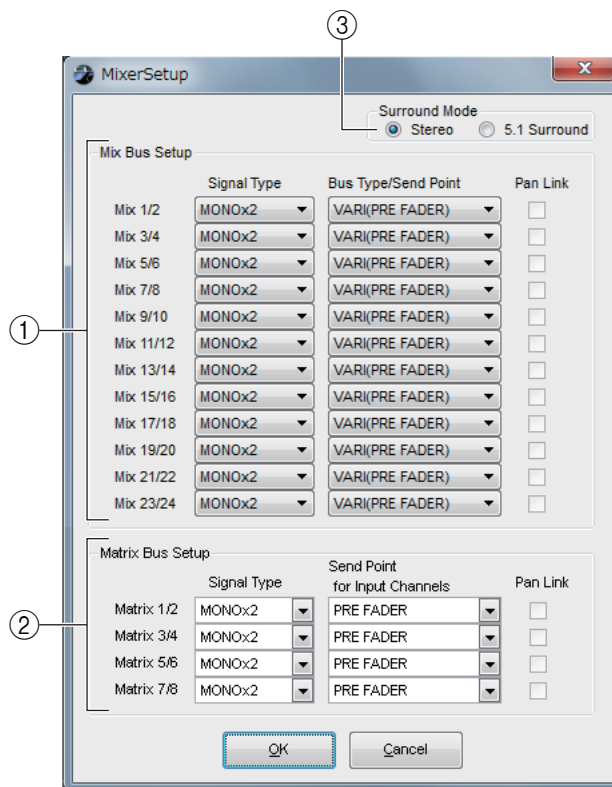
③

MixerSetup

Surround Mode
Stereo 5.1 Surround

Mix Bus Setup

| | Signal Type | Bus Type/Send Point | Pan Link |
|---|---|---|---|
| Mix 1/2 | MONOx2 | VARI(PRE FADER) | |
| Mix 3/4 | MONOx2 | VARI(PRE FADER) | |
| Mix 5/6 | MONOx2 | VARI(PRE FADER) | |
| Mix 7/8 | MONOx2 | VARI(PRE FADER) | |
| Mix 9/10 | MONOx2 | VARI(PRE FADER) | |
| Mix 11/12 | MONOx2 | VARI(PRE FADER) | |
| Mix 13/14 | MONOx2 | VARI(PRE FADER) | |
| Mix 15/16 | MONOx2 | VARI(PRE FADER) | |
| Mix 17/18 | MONOx2 | VARI(PRE FADER) | |
| Mix 19/20 | MONOx2 | VARI(PRE FADER) | |
| Mix 21/22 | MONOx2 | VARI(PRE FADER) | |
| Mix 23/24 | MONOx2 | VARI(PRE FADER) | |

①

Matrix Bus Setup

| | Signal Type | Send Point for Input Channels | Pan Link |
|---|---|---|---|
| Matrix 1/2 | MONOx2 | PRE FADER | |
| Matrix 3/4 | MONOx2 | PRE FADER | |
| Matrix 5/6 | MONOx2 | PRE FADER | |
| Matrix 7/8 | MONOx2 | PRE FADER | |

②

OK Cancel